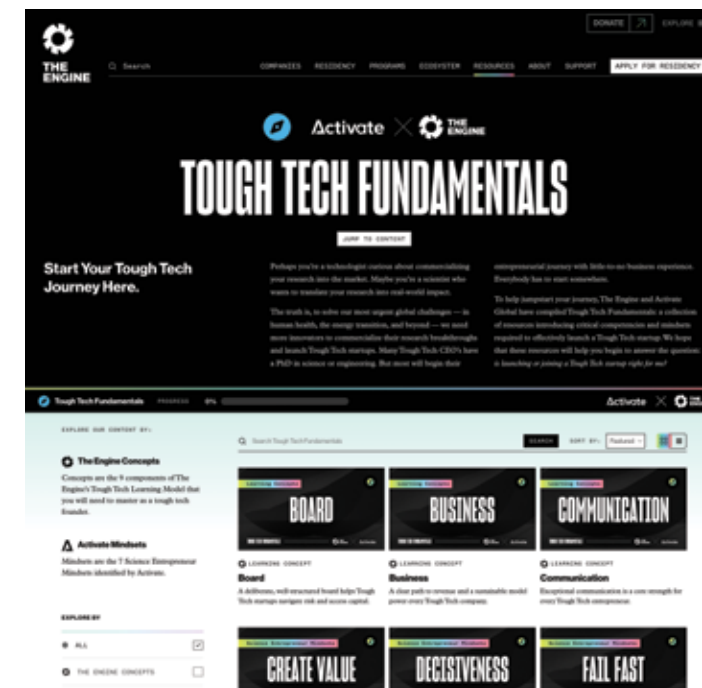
THE ENGINE

Search

COMPANIES RESIDENCY PROGRAMS ECOSYSTEM RESOURCES ABOUT SUPPORT

DONATE EXPLORE

APPLY FOR RESIDENCY

Activate THE ENGINE

TOUGH TECH FUNDAMENTALS

JUMP TO CONTENT

Start Your Tough Tech Journey Here.

Perhaps you're a technologist curious about commercializing your research into the market. Maybe you're a scientist who wants to translate your research into real-world impact.

The truth is, to solve our most urgent global challenges — in human health, the energy transition, and beyond — we need more innovators to commercialize their research breakthroughs and launch Tough Tech startups. Many Tough Tech CEO's have a PhD in science or engineering. But most will begin their

entrepreneurial journey with little-to-no business experience. Everybody has to start somewhere.

To help jumpstart your journey, The Engine and Activate Global have compiled Tough Tech Fundamentals: a collection of resources introducing critical competencies and mindsets required to effectively launch a Tough Tech startup. We hope that these resources will help you begin to answer the question: is launching or joining a Tough Tech startup right for me?

Tough Tech Fundamentals PROGRESS 0%

Activate THE ENGINE

EXPLORE OUR CONTENT BY:

The Engine Concepts

Concepts are the 9 components of The Engine's Tough Tech Learning Model that you will need to master as a tough tech founder.

Activate Mindsets

Mindsets are the 7 Science Entrepreneur Mindsets identified by Activate.

EXPLORE BY

ALL

THE ENGINE CONCEPTS

Search Tough Tech Fundamentals

SEARCH

SORT BY: Featured

Learning Concepts

BOARD

LEARNING CONCEPT

Board

A deliberate, well-structured board helps Tough Tech startups navigate risk and access capital.

Learning Concepts

BUSINESS

LEARNING CONCEPT

Business

A clear path to revenue and a sustainable model power every Tough Tech company.

Learning Concepts

COMMUNICATION

LEARNING CONCEPT

Communication

Exceptional communication is a core strength for every Tough Tech entrepreneur.

Science Entrepreneur Mindsets

CREATE VALUE

Science Entrepreneur Mindsets

DECISIVENESS

Science Entrepreneur Mindsets

FAIL FAST